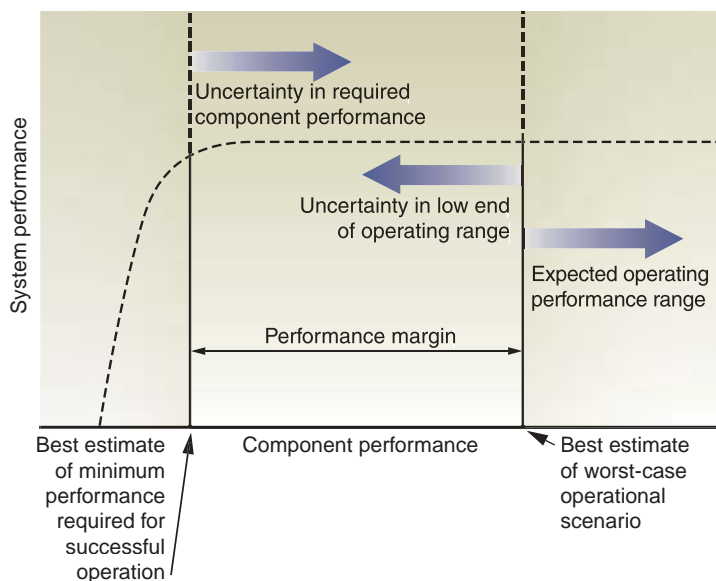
System performance

Uncertainty in required component performance

Uncertainty in low end of operating range

Expected operating performance range

Performance margin

Component performance

Best estimate of minimum performance required for successful operation

Best estimate of worst-case operational scenario